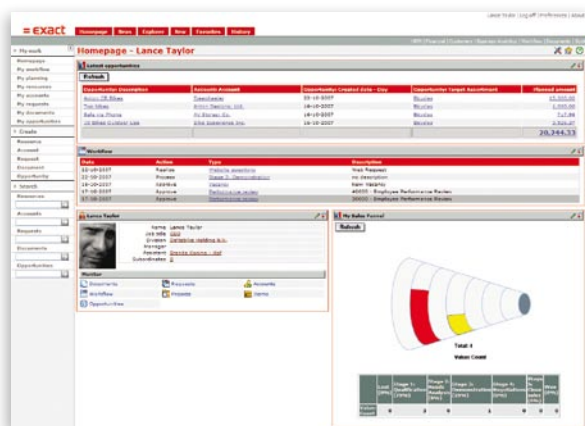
= exact

Homepage | News | Explorer | New | Favorites | History

Lance Taylor | Log off | Preferences | About

Homepage - Lance Taylor

My work
Homepage
My workflow
My planning
My resources
My accounts
My requests
My documents
My opportunities

Create
Resource
Account
Request
Document
Opportunity

Search
Resources
Accounts
Requests
Documents
Opportunities

Latest opportunities

Refresh

| Opportunity: Description | Account: Account | Opportunity: Created date - Day | Opportunity: Target department | Planned amount |
|---|---|---|---|---|
| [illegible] | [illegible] | 23-10-2007 | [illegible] | 10,000.00 |
| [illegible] | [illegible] | 22-10-2007 | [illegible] | 1,500.00 |
| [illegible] | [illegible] | 16-10-2007 | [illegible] | 7.17.56 |
| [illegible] | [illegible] | 16-10-2007 | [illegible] | 1,844.88 |
| | | | | 20,344.33 |

Workflow

| Date | Action | Type | Description |
|---|---|---|---|
| 22-10-2007 | Realize | Website assertion | Web Request |
| 22-10-2007 | Process | Stage 3: Demonstration | no description |
| 19-10-2007 | Approve | Vacancy | New Vacancy |
| 17-10-2007 | Approve | Performance review | 40000 - Employee Performance Review |
| 17-10-2007 | Approve | Performance review | 20000 - Employee Performance Review |

Lance Taylor

Name Lance Taylor
Job title CEO
Division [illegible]
Manager
Assistant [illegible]
Subordinates 8

Monitor
Documents
Requests
Accounts
Workflow
Projects
Items
Opportunities

My Sales Funnel

Refresh

Total: 4
Value Count

| Lead (0%) | Stage 1: Qualification (10%) | Stage 2: Needs Analysis (20%) | Stage 3: Demonstration (50%) | Stage 4: Negotiation (80%) | Phase 5: Closing sales (90%) | Won (100%) |
|---|---|---|---|---|---|---|
| 0 | 0 | 0 | 1 | 0 | 0 | 0 |